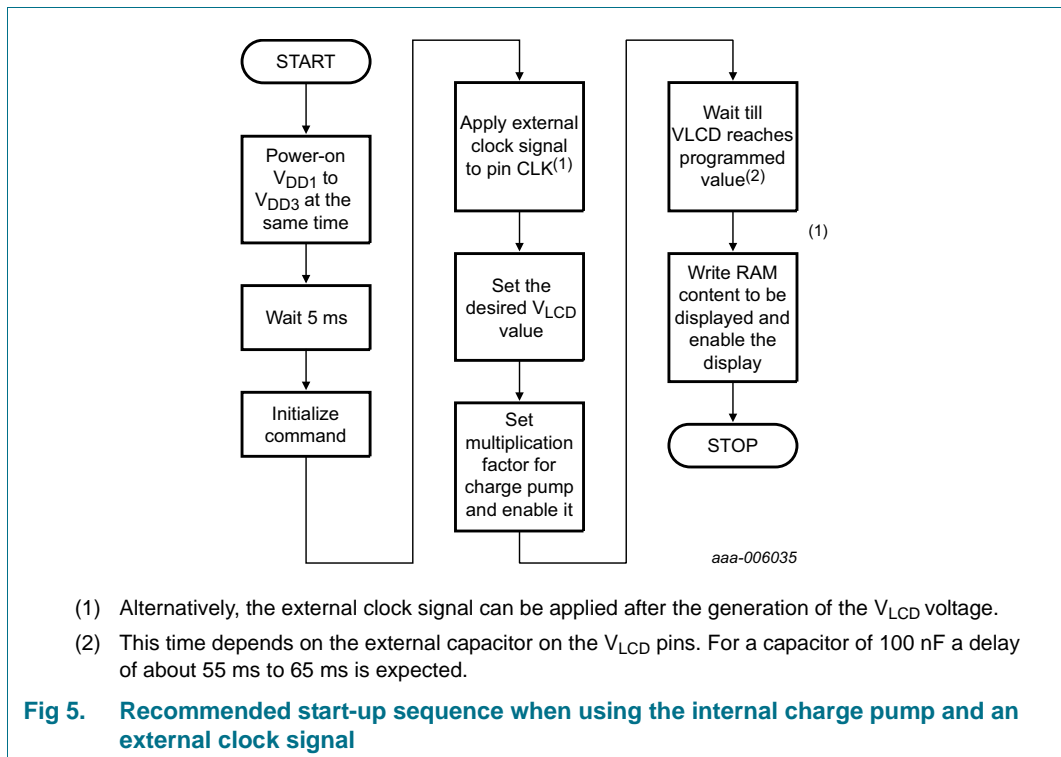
START

Power-on $V_{DD1}$ to $V_{DD3}$ at the same time

Wait 5 ms

Initialize command

Apply external clock signal to pin CLK$^{(1)}$

Set the desired $V_{LCD}$ value

Set multiplication factor for charge pump and enable it

Wait till VLCD reaches programmed value$^{(2)}$

(1)

Write RAM content to be displayed and enable the display

STOP

aaa-006035

(1) Alternatively, the external clock signal can be applied after the generation of the $V_{LCD}$ voltage.

(2) This time depends on the external capacitor on the $V_{LCD}$ pins. For a capacitor of 100 nF a delay of about 55 ms to 65 ms is expected.

Fig 5. Recommended start-up sequence when using the internal charge pump and an external clock signal